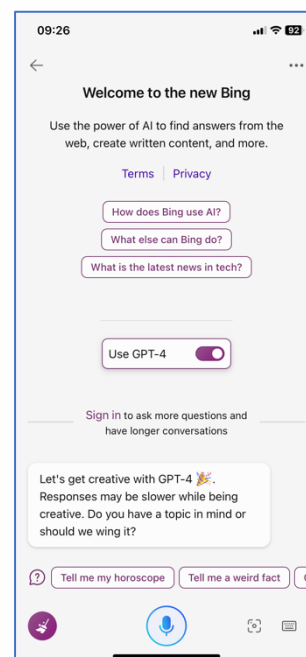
09:26

92

Welcome to the new Bing

Use the power of AI to find answers from the web, create written content, and more.

Terms | Privacy

How does Bing use AI?

What else can Bing do?

What is the latest news in tech?

Use GPT-4

Sign in to ask more questions and have longer conversations

Let's get creative with GPT-4 🎉. Responses may be slower while being creative. Do you have a topic in mind or should we wing it?

Tell me my horoscope

Tell me a weird fact